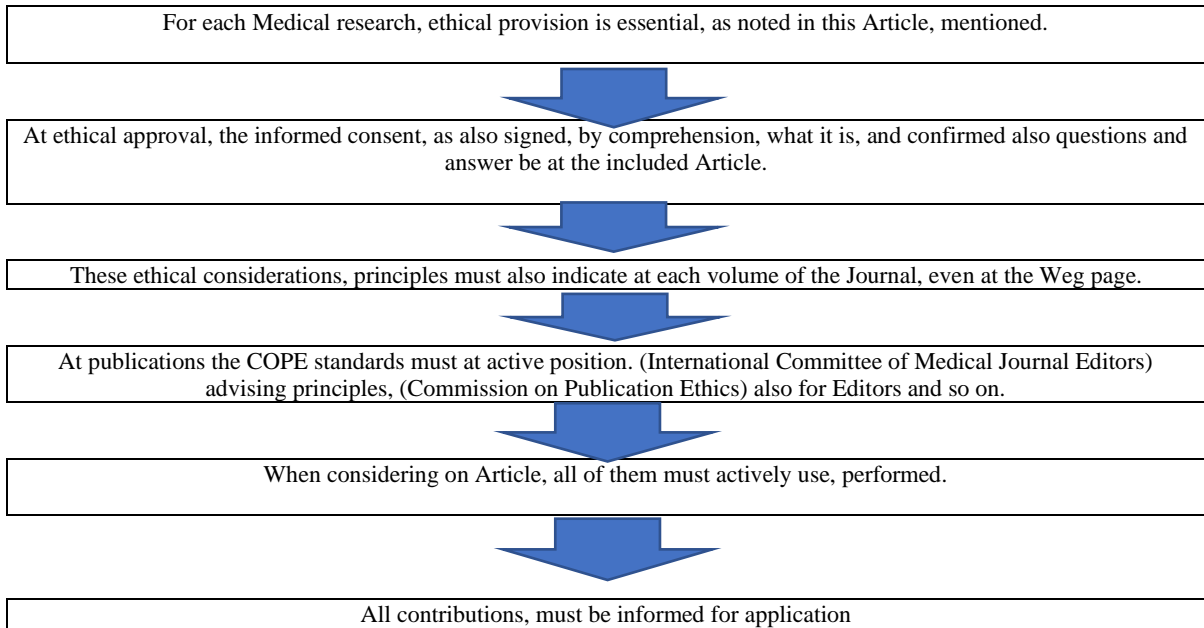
For each Medical research, ethical provision is essential, as noted in this Article, mentioned.

At ethical approval, the informed consent, as also signed, by comprehension, what it is, and confirmed also questions and answer be at the included Article.

These ethical considerations, principles must also indicate at each volume of the Journal, even at the Weg page.

At publications the COPE standards must at active position. (International Committee of Medical Journal Editors) advising principles, (Commission on Publication Ethics) also for Editors and so on.

When considering on Article, all of them must actively use, performed.

All contributions, must be informed for application